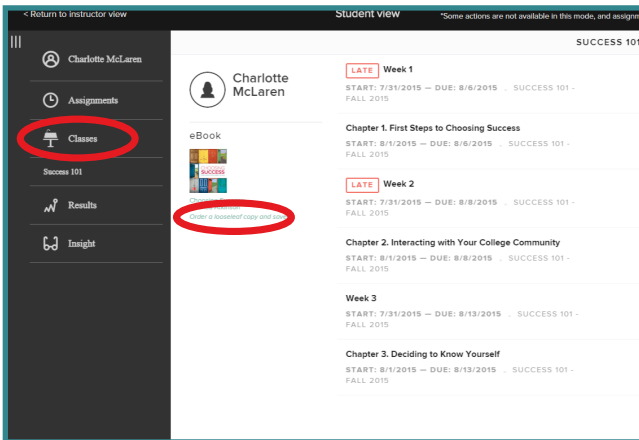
< Return to instructor view

Student view

*Some actions are not available in this mode, and assignm

Charlotte McLaren

Assignments

Classes

Success 101

Results

Insight

SUCCESS 101

Charlotte McLaren

eBook

SUCCESS

Choosing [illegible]

Order a looseleaf copy and save

LATE Week 1

START: 7/31/2015 — DUE: 8/6/2015 . SUCCESS 101 - FALL 2015

Chapter 1. First Steps to Choosing Success

START: 8/1/2015 — DUE: 8/6/2015 . SUCCESS 101 - FALL 2015

LATE Week 2

START: 7/31/2015 — DUE: 8/8/2015 . SUCCESS 101 - FALL 2015

Chapter 2. Interacting with Your College Community

START: 8/1/2015 — DUE: 8/8/2015 . SUCCESS 101 - FALL 2015

Week 3

START: 7/31/2015 — DUE: 8/13/2015 . SUCCESS 101 - FALL 2015

Chapter 3. Deciding to Know Yourself

START: 8/1/2015 — DUE: 8/13/2015 . SUCCESS 101 - FALL 2015